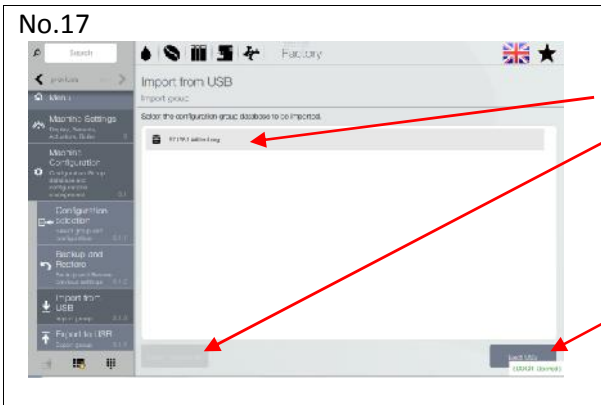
No.17

Search

previous

Menu

Machine Settings

Machine Configuration

Configuration selection

Backup and Restore

Import from USB

Export to USB

Factory

Import from USB

Import group

Select the configuration group database to be imported.

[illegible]

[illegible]

Eject USB

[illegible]